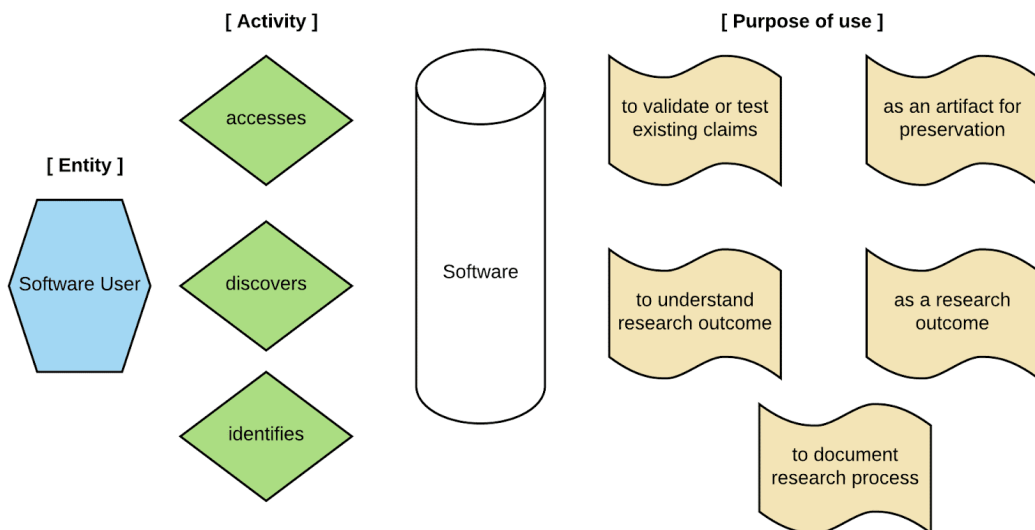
[ Entity ]

Software User

[ Activity ]

accesses

discovers

identifies

Software

[ Purpose of use ]

to validate or test existing claims

as an artifact for preservation

to understand research outcome

as a research outcome

to document research process